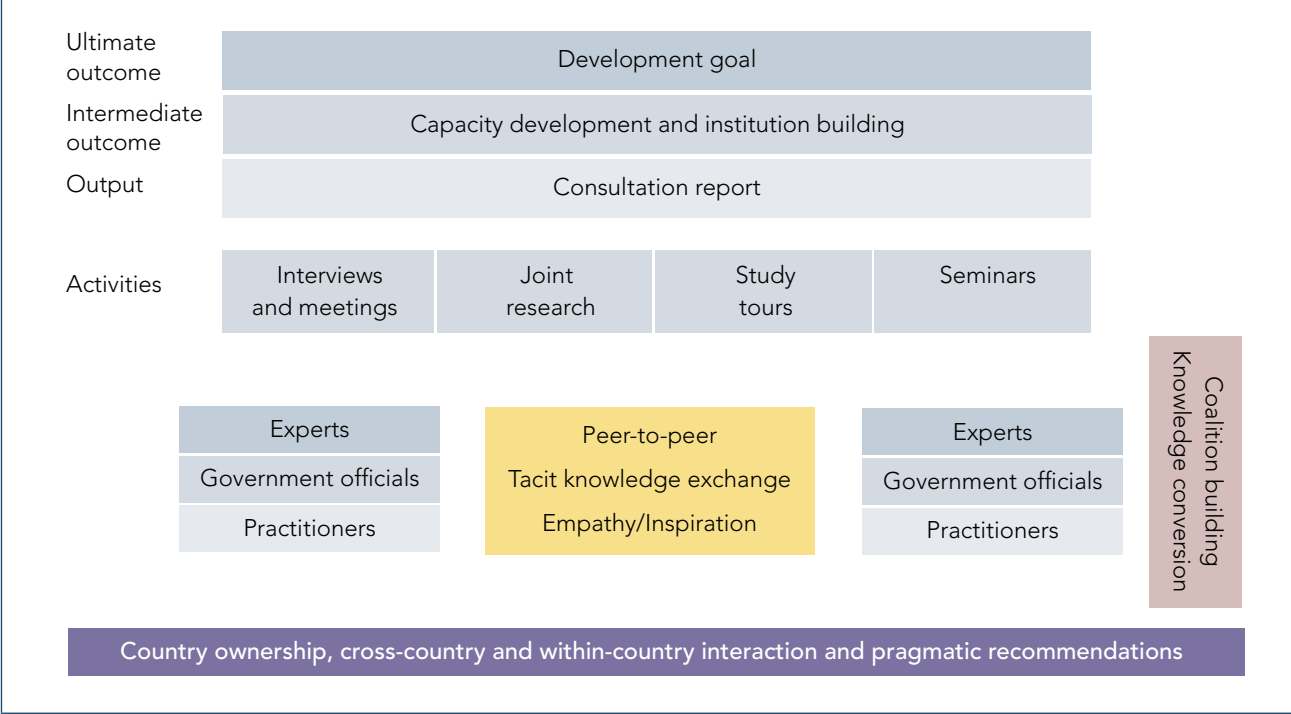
Ultimate outcome

Development goal

Intermediate outcome

Capacity development and institution building

Output

Consultation report

Activities

Interviews and meetings

Joint research

Study tours

Seminars

Experts

Government officials

Practitioners

Peer-to-peer

Tacit knowledge exchange

Empathy/Inspiration

Experts

Government officials

Practitioners

Coalition building

Knowledge conversion

Country ownership, cross-country and within-country interaction and pragmatic recommendations